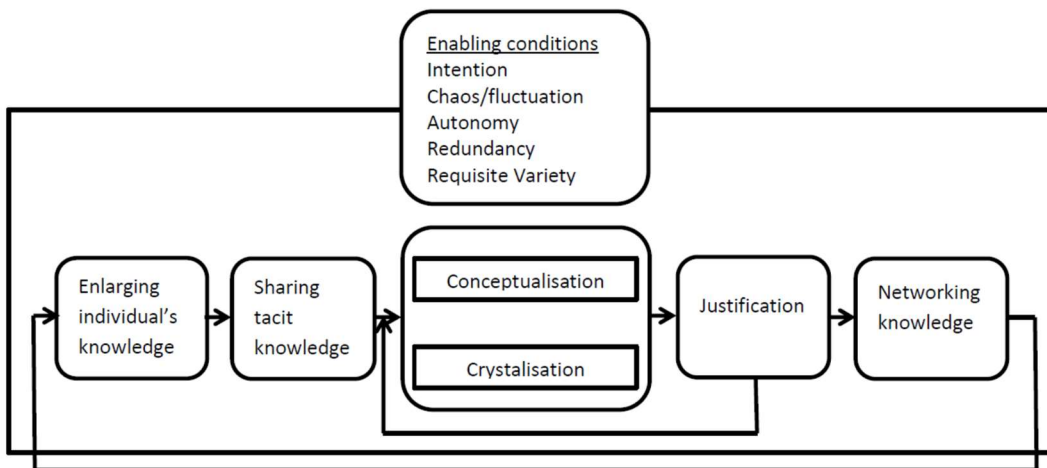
Enabling conditions
Intention
Chaos/fluctuation
Autonomy
Redundancy
Requisite Variety

Enlarging individual's knowledge

Sharing tacit knowledge

Conceptualisation

Crystalisation

Justification

Networking knowledge